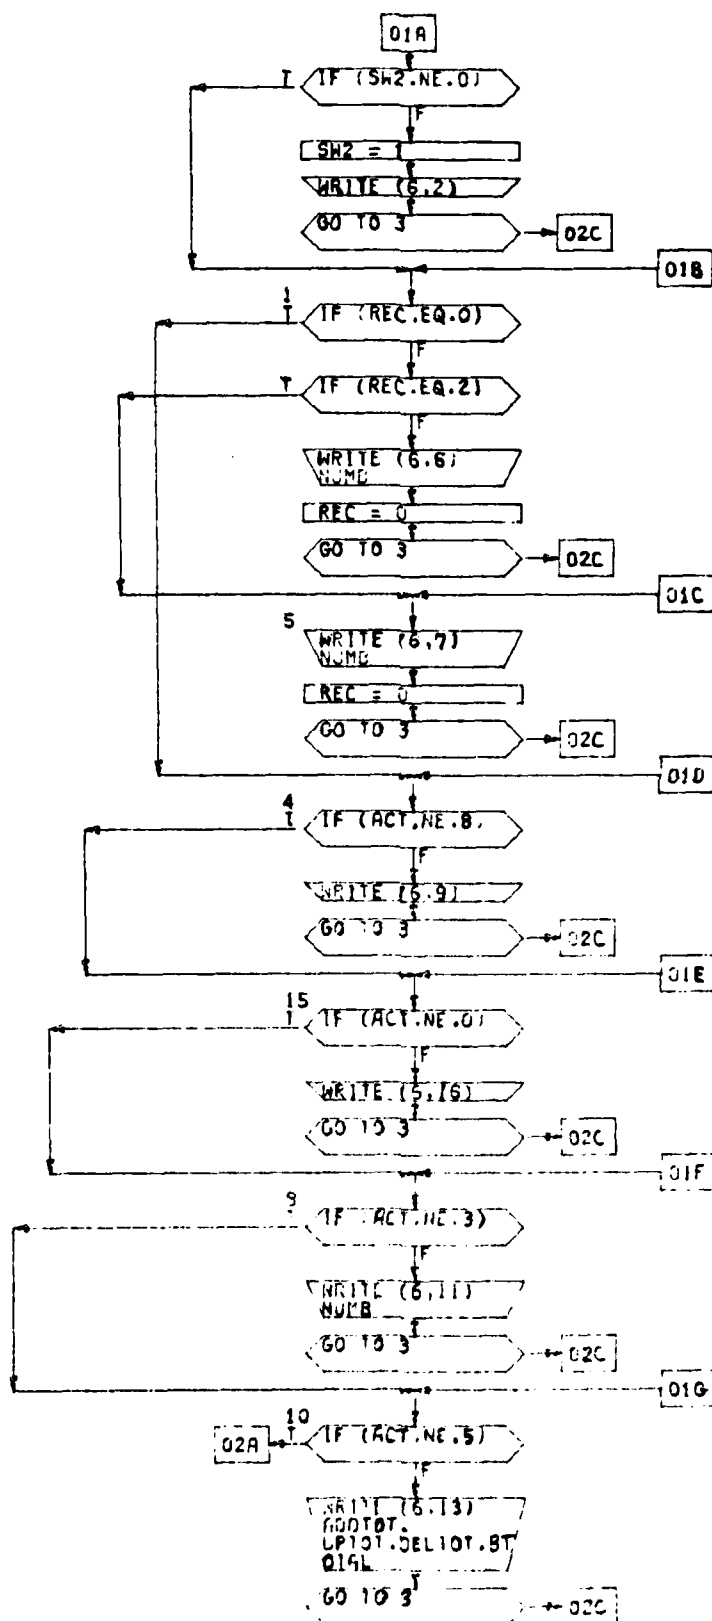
01A

T IF (SW2.NE.0)
F
SW2 = 1
WRITE (6,2)
GO TO 3
02C
01B

1
T IF (REC.EQ.0)
F
T IF (REC.EQ.2)
F
WRITE (6,6) NUMB
REC = 0
GO TO 3
02C
01C

5
WRITE (6,7) NUMB
REC = 0
GO TO 3
02C
01D

4
T IF (ACT.NE.8)
F
WRITE (6,9)
GO TO 3
02C
01E

15
T IF (ACT.NE.0)
F
WRITE (5,16)
GO TO 3
02C
01F

9
IF (ACT.NE.3)
F
WRITE (6,11) NUMB
GO TO 3
02C
01G

10
02A T IF (ACT.NE.5)
F
WRITE (6,13) ADDTOT. UPTOT.DELTOT.BT OTAL
GO TO 3
02C